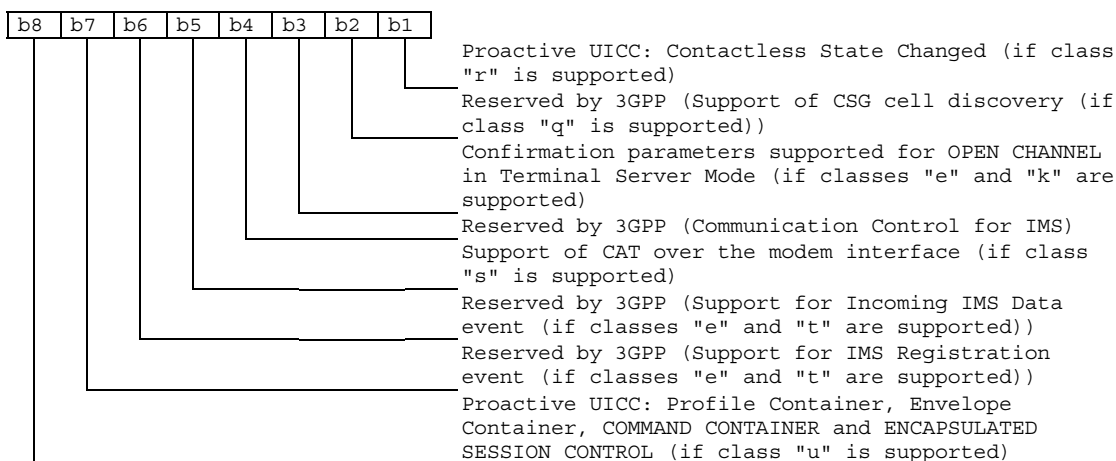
| b8 | b7 | b6 | b5 | b4 | b3 | b2 | b1 |
|---|---|---|---|---|---|---|---|

Proactive UICC: Contactless State Changed (if class "r" is supported)

Reserved by 3GPP (Support of CSG cell discovery (if class "q" is supported))

Confirmation parameters supported for OPEN CHANNEL in Terminal Server Mode (if classes "e" and "k" are supported)

Reserved by 3GPP (Communication Control for IMS)

Support of CAT over the modem interface (if class "s" is supported)

Reserved by 3GPP (Support for Incoming IMS Data event (if classes "e" and "t" are supported))

Reserved by 3GPP (Support for IMS Registration event (if classes "e" and "t" are supported))

Proactive UICC: Profile Container, Envelope Container, COMMAND CONTAINER and ENCAPSULATED SESSION CONTROL (if class "u" is supported)